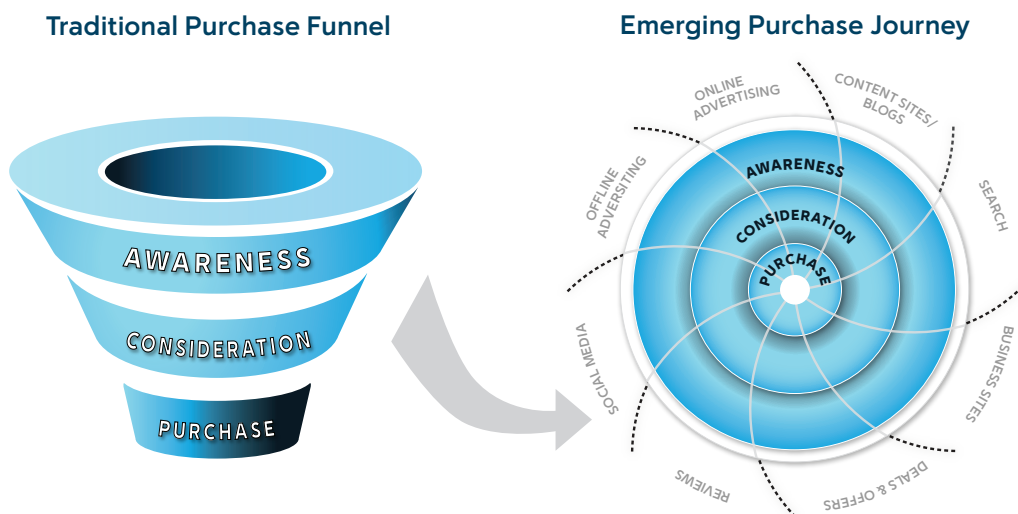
Traditional Purchase Funnel

AWARENESS

CONSIDERATION

PURCHASE

Emerging Purchase Journey

ONLINE ADVERTISING

CONTENT SITES/ BLOGS

SEARCH

BUSINESS SITES

DEALS & OFFERS

REVIEWS

SOCIAL MEDIA

OFFLINE ADVERSITING

AWARENESS

CONSIDERATION

PURCHASE